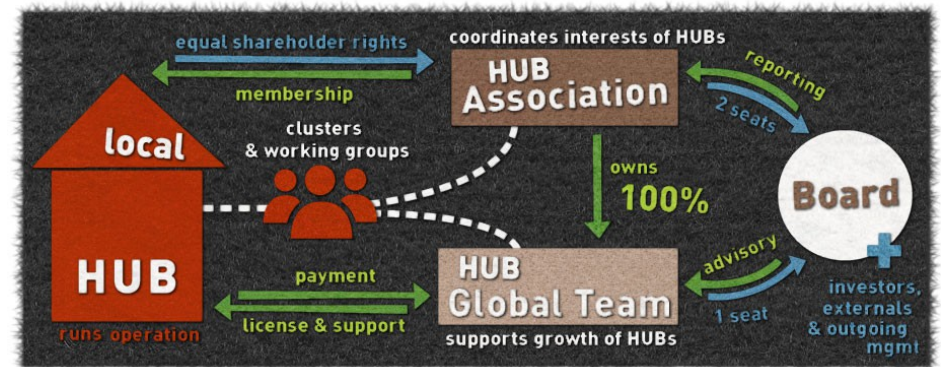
equal shareholder rights

membership

coordinates interests of HUBs

HUB Association

reporting

2 seats

local

HUB

runs operation

clusters & working groups

owns 100%

Board

payment

license & support

HUB Global Team

supports growth of HUBs

advisory

1 seat

investors, externals & outgoing mgmt